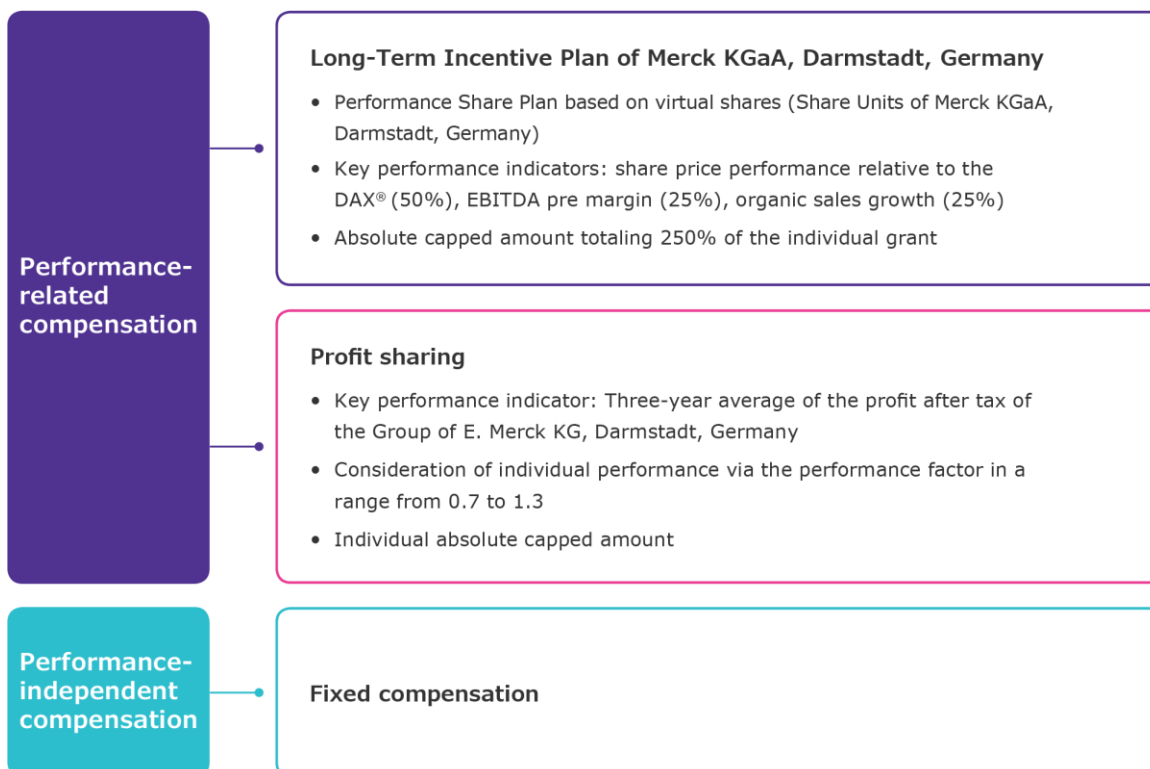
Performance-related compensation

Long-Term Incentive Plan of Merck KGaA, Darmstadt, Germany

• Performance Share Plan based on virtual shares (Share Units of Merck KGaA, Darmstadt, Germany)
• Key performance indicators: share price performance relative to the DAX® (50%), EBITDA pre margin (25%), organic sales growth (25%)
• Absolute capped amount totaling 250% of the individual grant

Profit sharing

• Key performance indicator: Three-year average of the profit after tax of the Group of E. Merck KG, Darmstadt, Germany
• Consideration of individual performance via the performance factor in a range from 0.7 to 1.3
• Individual absolute capped amount

Performance-independent compensation

Fixed compensation